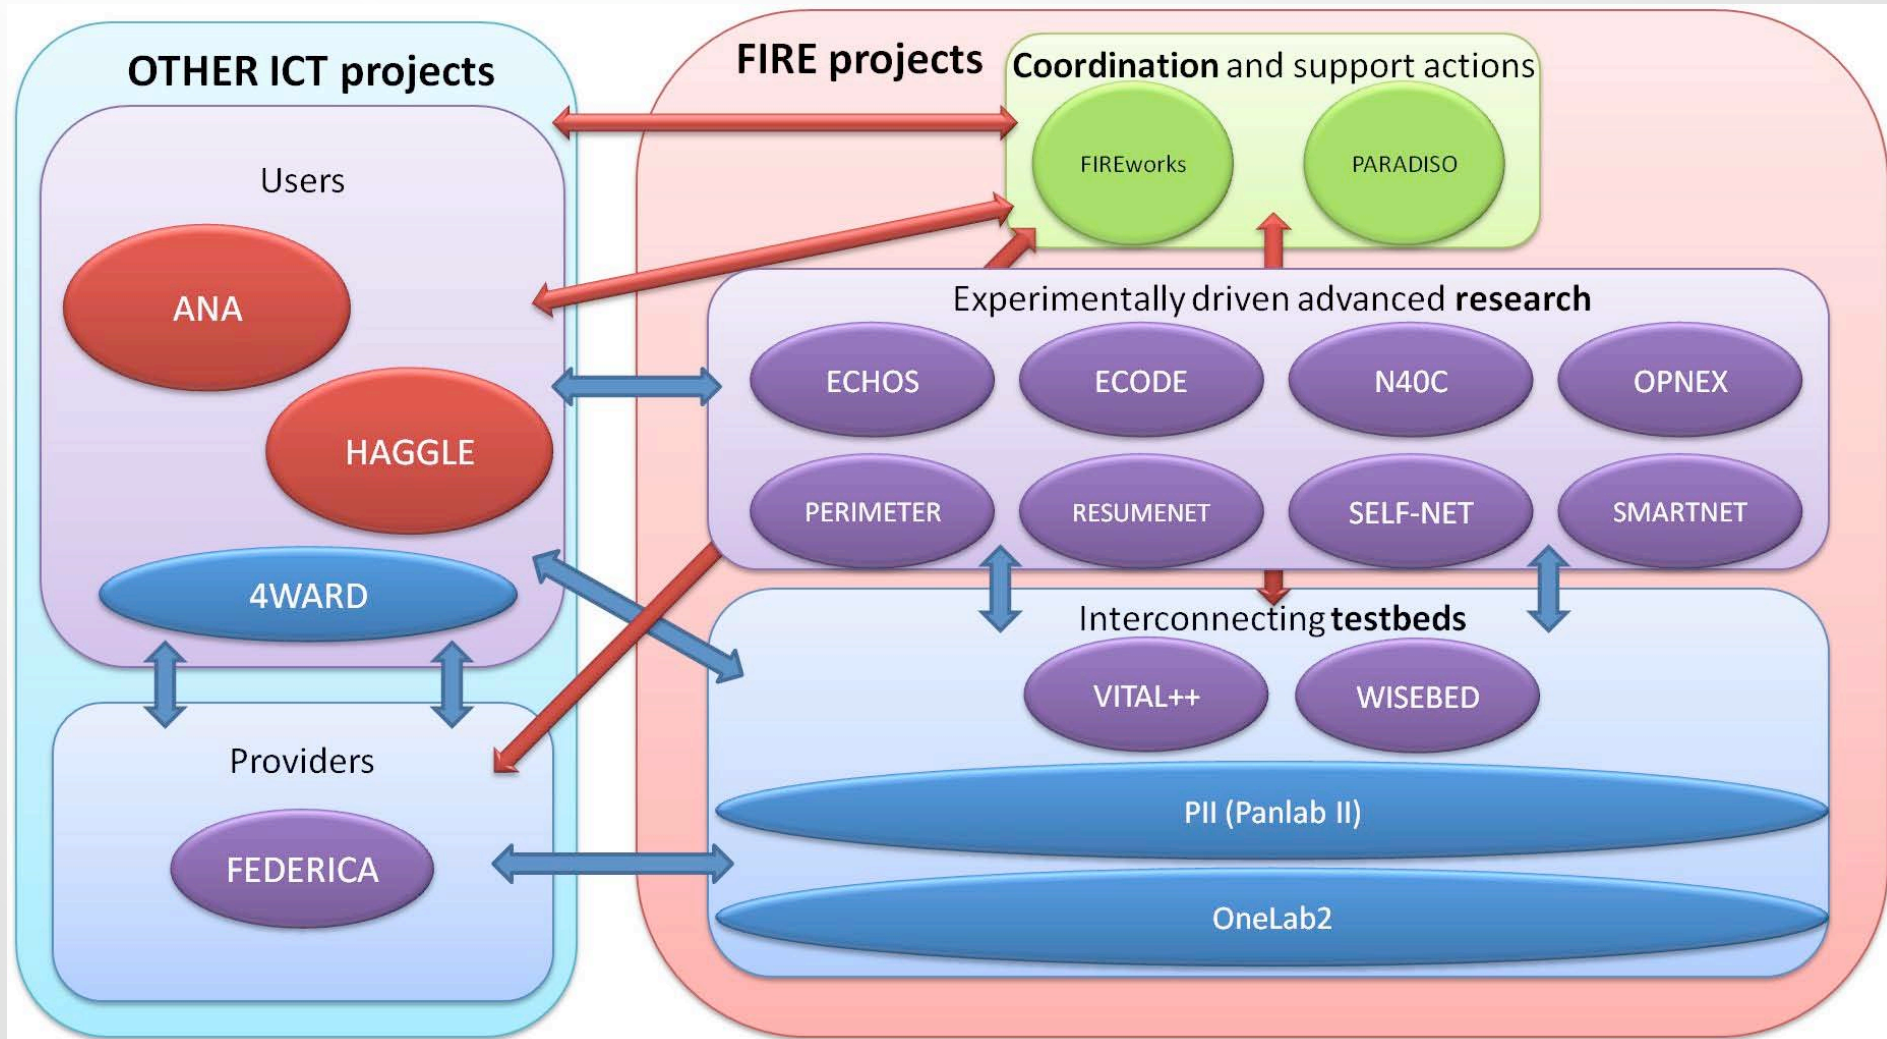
OTHER ICT projects

Users

ANA

HAGGLE

4WARD

Providers

FEDERICA

FIRE projects

Coordination and support actions

FIREworks

PARADISO

Experimentally driven advanced research

ECHOS

ECODE

N40C

OPNEX

PERIMETER

RESUMENET

SELF-NET

SMARTNET

Interconnecting testbeds

VITAL++

WISEBED

PII (Panlab II)

OneLab2